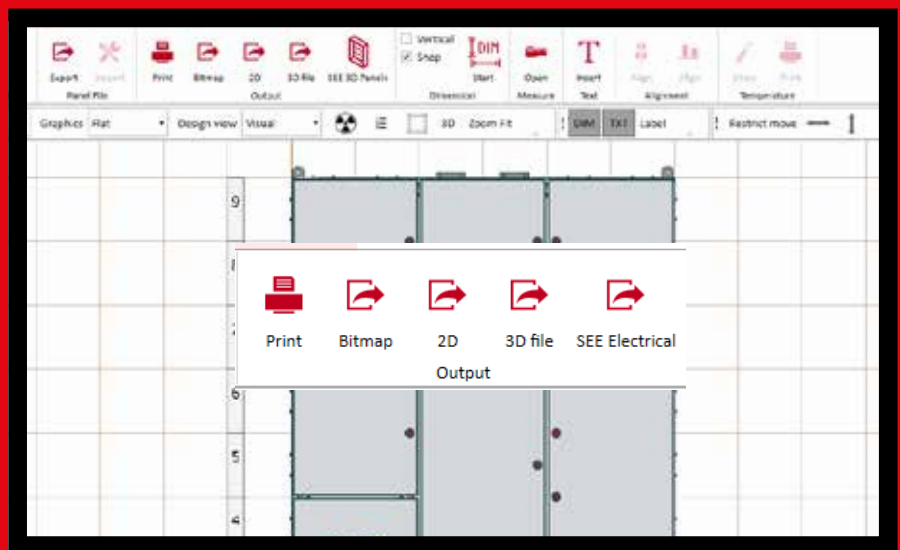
Export Import
Panel File
Print Bitmap 2D 3D file SEE 3D Panels
Output
Vertical
Snap
DIM
Start
Dimension
Open
Measure
T
Insert
Text
Align Align
Alignment
Show Print
Temperature
Graphics Flat
Design view Visual
3D Zoom Fit
DIM TXT Label
Restrict move
9
6
5
4
Print
Bitmap
2D
3D file
SEE Electrical
Output